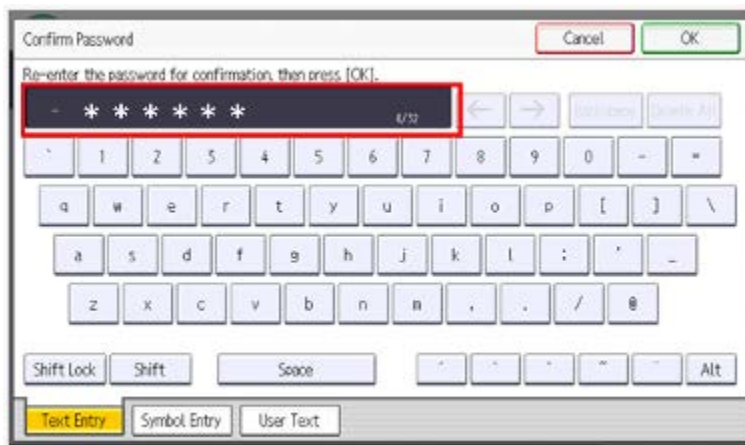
Confirm Password

Cancel

OK

Re-enter the password for confirmation, then press [OK].

- ******

6/32

←

→

Backspace

Delete All

`

1

2

3

4

5

6

7

8

9

0

-

=

q

w

e

r

t

y

u

i

o

p

[

]

\

a

s

d

f

g

h

j

k

l

;

'

_

z

x

c

v

b

n

m

,

.

/

@

Shift Lock

Shift

Space

Alt

Text Entry

Symbol Entry

User Text